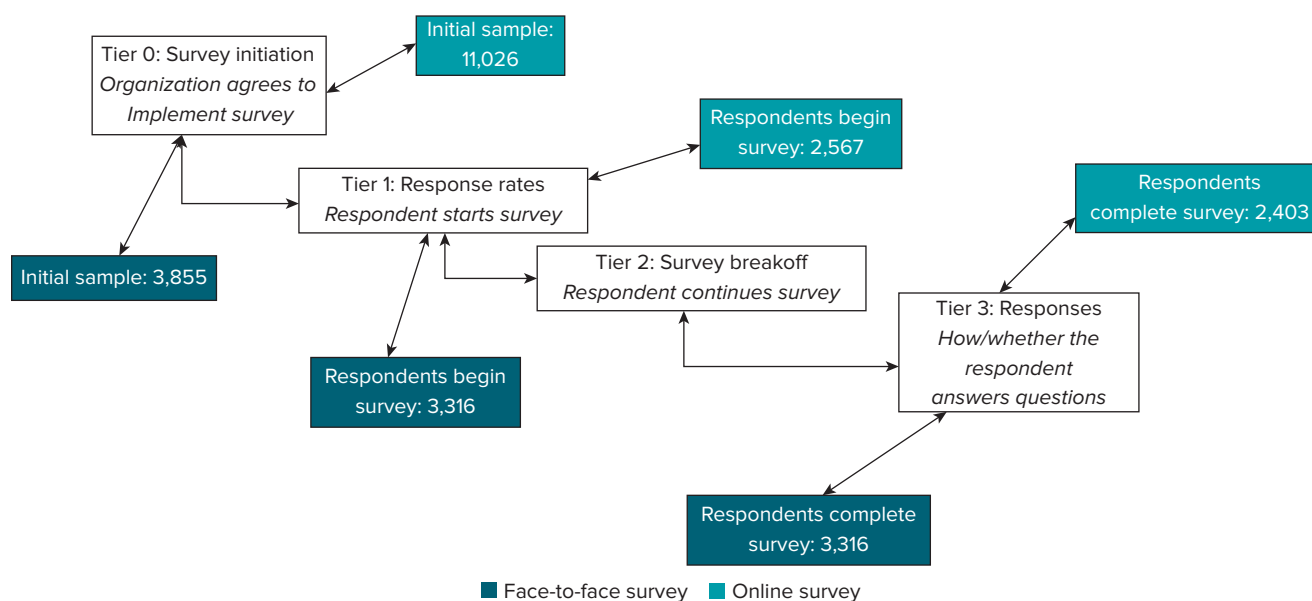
Tier 0: Survey initiation
*Organization agrees to Implement survey*

Initial sample: 11,026

Respondents begin survey: 2,567

Tier 1: Response rates
*Respondent starts survey*

Respondents complete survey: 2,403

Initial sample: 3,855

Tier 2: Survey breakoff
*Respondent continues survey*

Tier 3: Responses
*How/whether the respondent answers questions*

Respondents begin survey: 3,316

Respondents complete survey: 3,316

Face-to-face survey Online survey